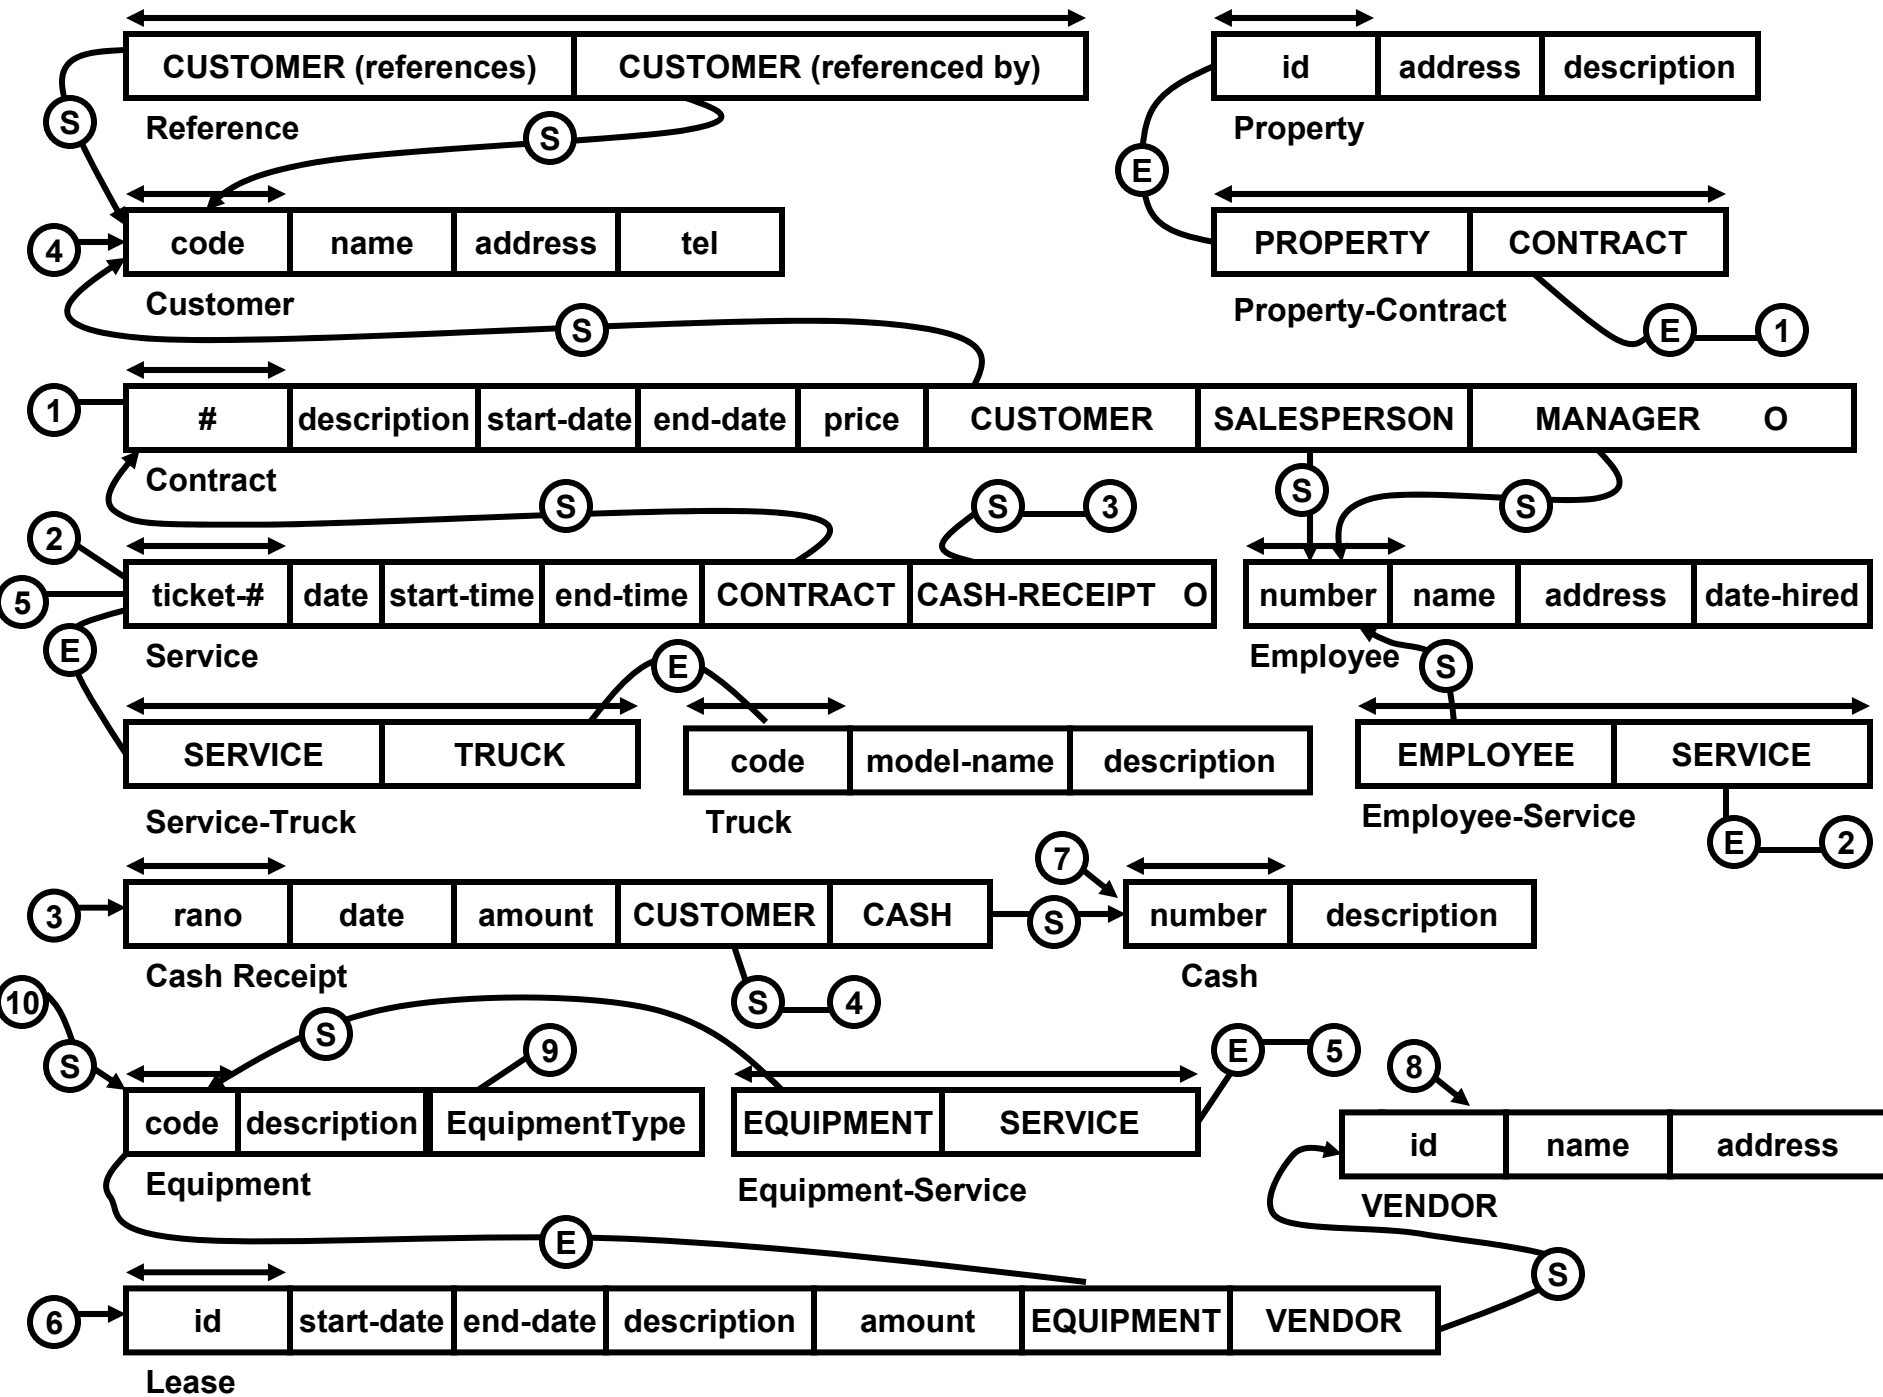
| CUSTOMER (references) | CUSTOMER (referenced by) |
|---|---|

S
Reference
S

| id | address | description |
|---|---|---|

Property
E

| PROPERTY | CONTRACT |
|---|---|

Property-Contract
E 1

4

| code | name | address | tel |
|---|---|---|---|

Customer
S

1

| # | description | start-date | end-date | price | CUSTOMER | SALESPERSON | MANAGER O |
|---|---|---|---|---|---|---|---|

Contract
S S S 3 S

2
5

| ticket-# | date | start-time | end-time | CONTRACT | CASH-RECEIPT O |
|---|---|---|---|---|---|

Service
E
E

| number | name | address | date-hired |
|---|---|---|---|

Employee
S

| SERVICE | TRUCK |
|---|---|

Service-Truck

| code | model-name | description |
|---|---|---|

Truck

| EMPLOYEE | SERVICE |
|---|---|

Employee-Service
E 2

7
3

| rano | date | amount | CUSTOMER | CASH |
|---|---|---|---|---|

Cash Receipt
S
S 4

| number | description |
|---|---|

Cash

10
S S 9

| code | description | EquipmentType |
|---|---|---|

Equipment

| EQUIPMENT | SERVICE |
|---|---|

Equipment-Service
E 5

8

| id | name | address |
|---|---|---|

VENDOR

E
S
6

| id | start-date | end-date | description | amount | EQUIPMENT | VENDOR |
|---|---|---|---|---|---|---|

Lease